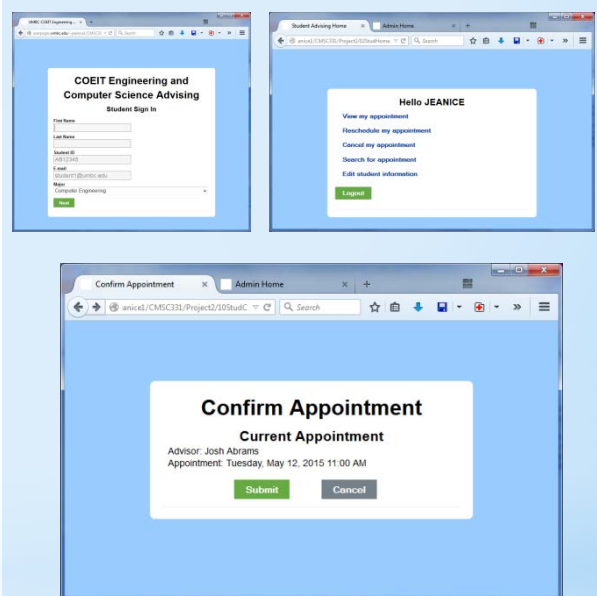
UMBC COEIT Engineering ...

COEIT Engineering and Computer Science Advising

Student Sign In

First Name

Last Name

Student ID

AB12345

E-mail

student1@umbc.edu

Major

Computer Engineering

Next

Student Advising Home

Admin Home

anice1/CMSC331/Project2/02StudHome

Search

Hello JEANICE

View my appointment

Reschedule my appointment

Cancel my appointment

Search for appointment

Edit student information

Logout

Confirm Appointment

Admin Home

anice1/CMSC331/Project2/10StudC

Search

Confirm Appointment

Current Appointment

Advisor: Josh Abrams

Appointment: Tuesday, May 12, 2015 11:00 AM

Submit

Cancel